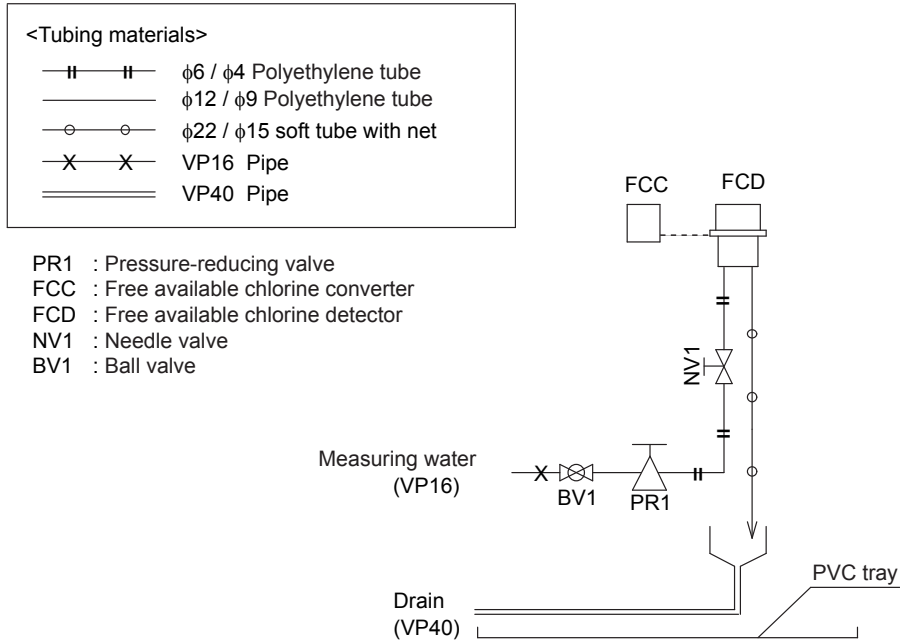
<Tubing materials>
$\phi$6 / $\phi$4 Polyethylene tube
$\phi$12 / $\phi$9 Polyethylene tube
$\phi$22 / $\phi$15 soft tube with net
VP16 Pipe
VP40 Pipe

PR1 : Pressure-reducing valve
FCC : Free available chlorine converter
FCD : Free available chlorine detector
NV1 : Needle valve
BV1 : Ball valve

FCC
FCD
NV1
Measuring water
(VP16)
BV1
PR1
PVC tray
Drain
(VP40)